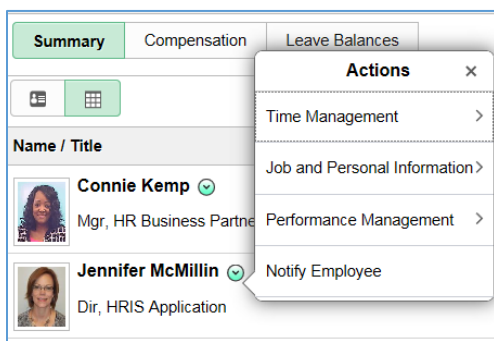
Summary | Compensation | Leave Balances

Name / Title

Connie Kemp
Mgr, HR Business Partne

Jennifer McMillin
Dir, HRIS Application

Actions ×

Time Management >

Job and Personal Information >

Performance Management >

Notify Employee